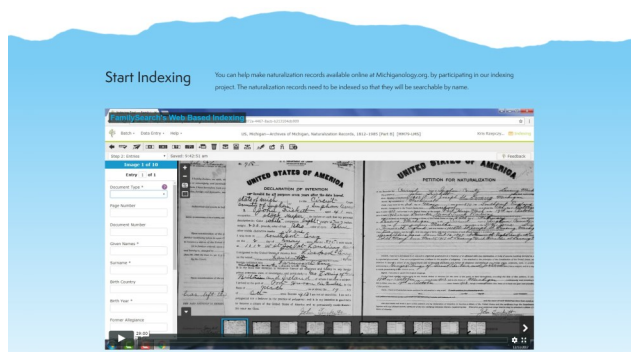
Start Indexing

You can help make naturalization records available online at Michiganology.org, by participating in our indexing project. The naturalization records need to be indexed so that they will be searchable by name.

FamilySearch's Web Based Indexing

Batch ▾ Data Entry ▾ Help ▾

US, Michigan—Archives of Michigan, Naturalization Records, 1812–1985 [Part B] [WHITE-LAKE]

Step 2: Entries ▾ Saved: 4:42:51 am

Image 1 of 10

Entry 1 of 1

Document Type *

Page Number

Document Number

Given Names *

Surname *

Birth Country

Birth Year *

Former Allegiance

Feedback

UNITED STATES OF AMERICA

DECLARATION OF INTENTION

UNITED STATES OF AMERICA

PETITION FOR NATURALIZATION

29:00